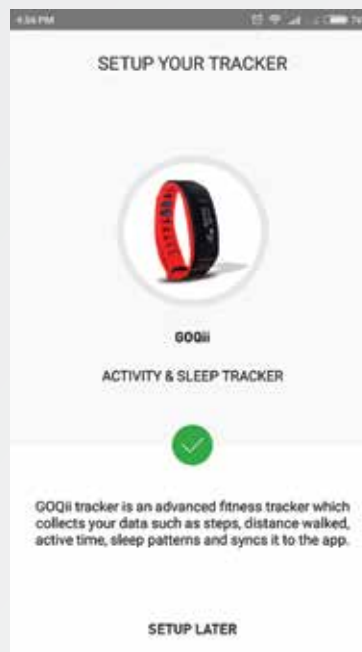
4:56 PM

SETUP YOUR TRACKER

GOQii

ACTIVITY & SLEEP TRACKER

GOQii tracker is an advanced fitness tracker which collects your data such as steps, distance walked, active time, sleep patterns and syncs it to the app.

SETUP LATER